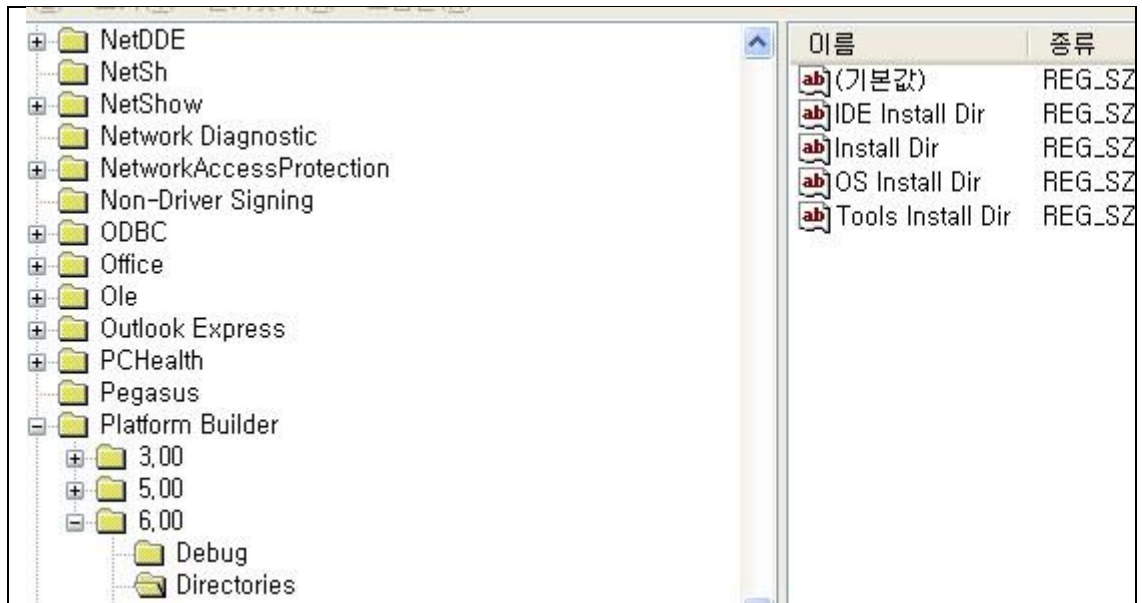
NetDDE
NetSh
NetShow
Network Diagnostic
NetworkAccessProtection
Non-Driver Signing
ODBC
Office
Ole
Outlook Express
PCHealth
Pegasus
Platform Builder
3,00
5,00
6,00
Debug
Directories

| 이름 | 종류 |
|---|---|
| (기본값) | REG_SZ |
| IDE Install Dir | REG_SZ |
| Install Dir | REG_SZ |
| OS Install Dir | REG_SZ |
| Tools Install Dir | REG_SZ |